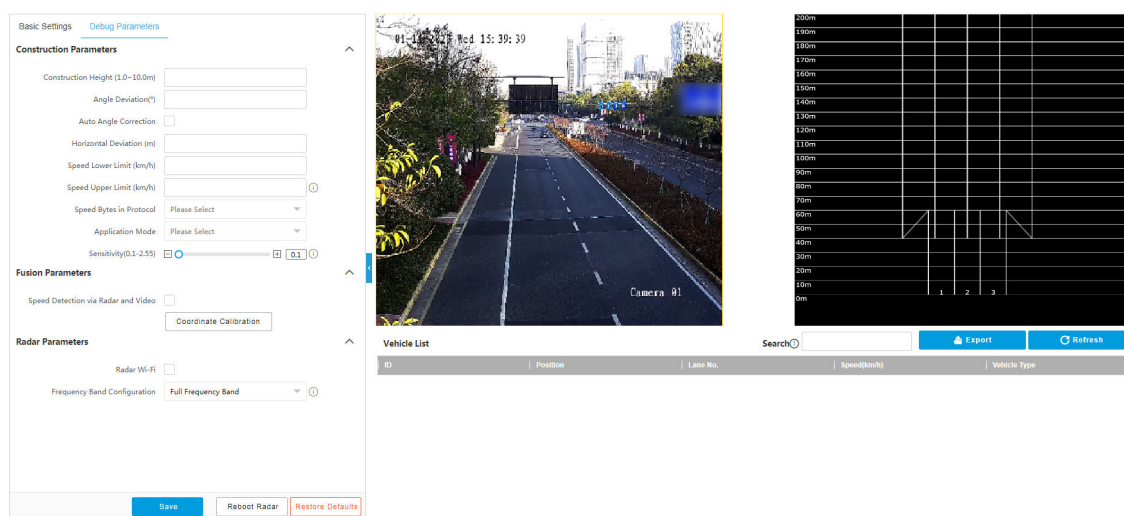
Basic Settings
Debug Parameters

Construction Parameters

Construction Height (1.0~10.0m)
Angle Deviation(°)
Auto Angle Correction
Horizontal Deviation (m)
Speed Lower Limit (km/h)
Speed Upper Limit (km/h)
Speed Bytes in Protocol Please Select
Application Mode Please Select
Sensitivity(0.1-2.55) 0.1

Fusion Parameters

Speed Detection via Radar and Video
Coordinate Calibration

Radar Parameters

Radar Wi-Fi
Frequency Band Configuration Full Frequency Band

Save
Reboot Radar
Restore Defaults

01-1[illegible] Wed 15:39:39
Camera 01

200m
190m
180m
170m
160m
150m
140m
130m
120m
110m
100m
90m
80m
70m
60m
50m
40m
30m
20m
10m
0m
1 2 3

Vehicle List
Search
Export
Refresh

| ID | Position | Lane No. | Speed(km/h) | Vehicle Type |
|---|---|---|---|---|